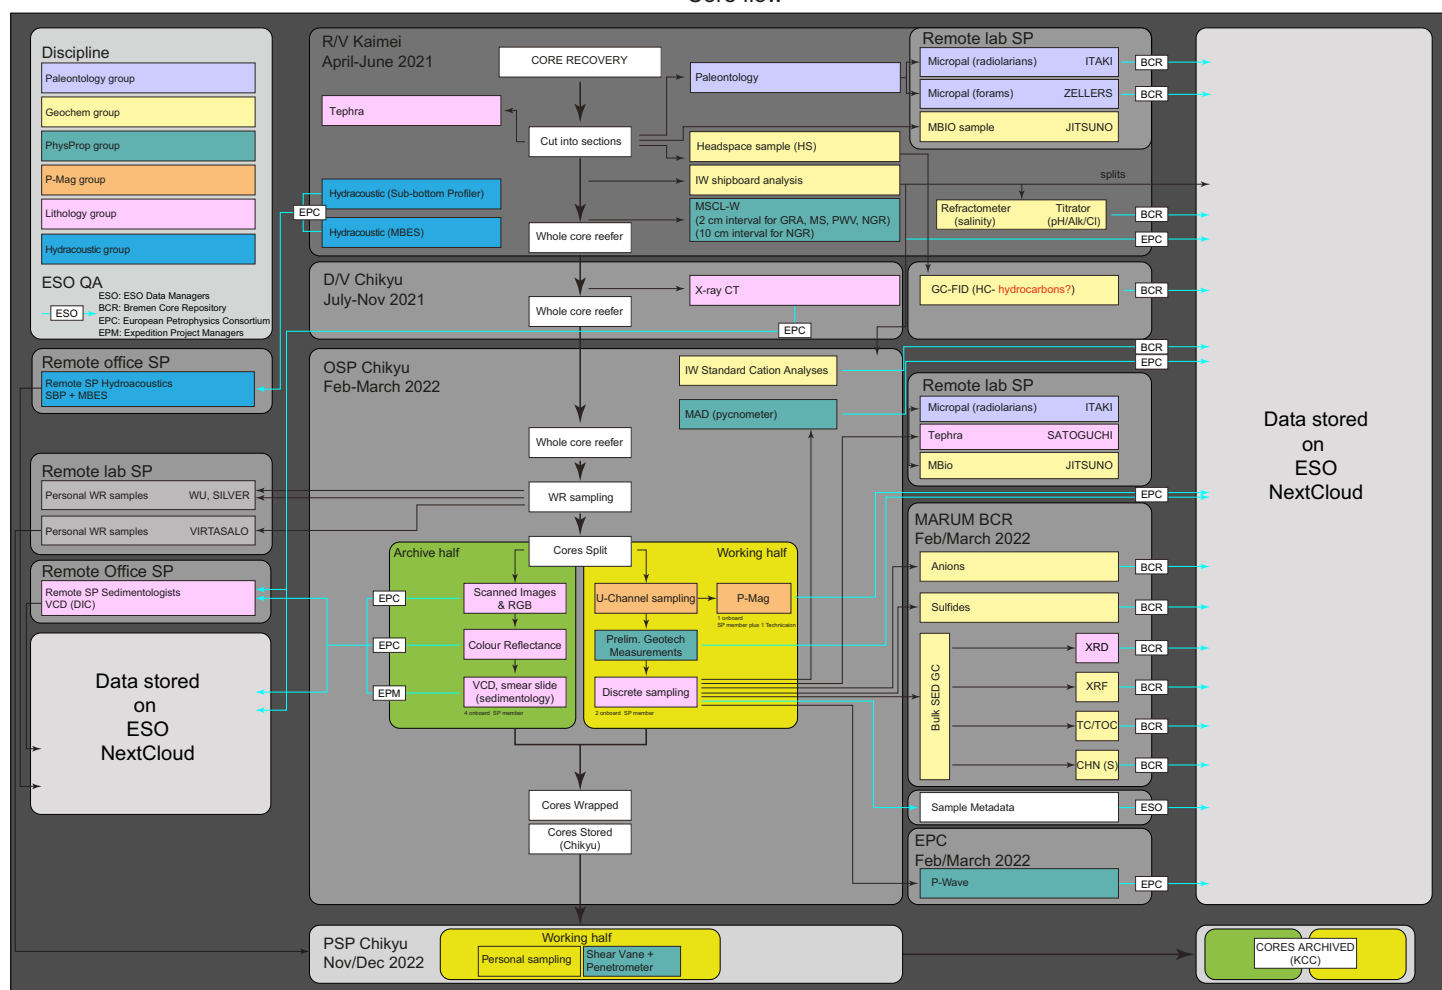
Core flow

Discipline
Paleontology group
Geochem group
PhysProp group
P-Mag group
Lithology group
Hydracoustic group

ESO QA
ESO
ESO: ESO Data Managers
BCR: Bremen Core Repository
EPC: European Petrophysics Consortium
EPM: Expedition Project Managers

Remote office SP
Remote SP Hydroacoustics SBP + MBES

Remote lab SP
Personal WR samples WU, SILVER
Personal WR samples VIRTASALO

Remote Office SP
Remote SP Sedimentologists VCD (DIC)

Data stored on ESO NextCloud

R/V Kaimei
April-June 2021
CORE RECOVERY
Tephra
Cut into sections
Paleontology
Headspace sample (HS)
IW shipboard analysis
MSCL-W
(2 cm interval for GRA, MS, PWV, NGR)
(10 cm interval for NGR)
Hydracoustic (Sub-bottom Profiler)
EPC
Hydracoustic (MBES)
Whole core reefer

D/V Chikyu
July-Nov 2021
X-ray CT
Whole core reefer
EPC

OSP Chikyu
Feb-March 2022
IW Standard Cation Analyses
MAD (pycnometer)
Whole core reefer
WR sampling
Cores Split
Archive half
Working half
EPC
Scanned Images & RGB
EPC
Colour Reflectance
EPM
VCD, smear slide (sedimentology)
4 onboard SP member
U-Channel sampling
P-Mag
1 onboard SP member plus 1 Technician
Prelim. Geotech Measurements
Discrete sampling
2 onboard SP member
Cores Wrapped
Cores Stored (Chikyu)

PSP Chikyu
Nov/Dec 2022
Working half
Personal sampling
Shear Vane + Penetrometer

Remote lab SP
Micropal (radiolarians) ITAKI BCR
Micropal (forams) ZELLERS BCR
MBIO sample JITSUNO
splits
Refractometer (salinity)
Titrator (pH/Alk/Cl)
BCR
EPC
GC-FID (HC- hydrocarbons?) BCR
BCR
EPC

Remote lab SP
Micropal (radiolarians) ITAKI
Tephra SATOGUCHI
MBio JITSUNO
EPC

MARUM BCR
Feb/March 2022
Anions BCR
Sulfides BCR
Bulk SED GC
XRD BCR
XRF BCR
TC/TOC BCR
CHN (S) BCR
Sample Metadata ESO

EPC
Feb/March 2022
P-Wave EPC

Data stored on ESO NextCloud

CORES ARCHIVED (KCC)